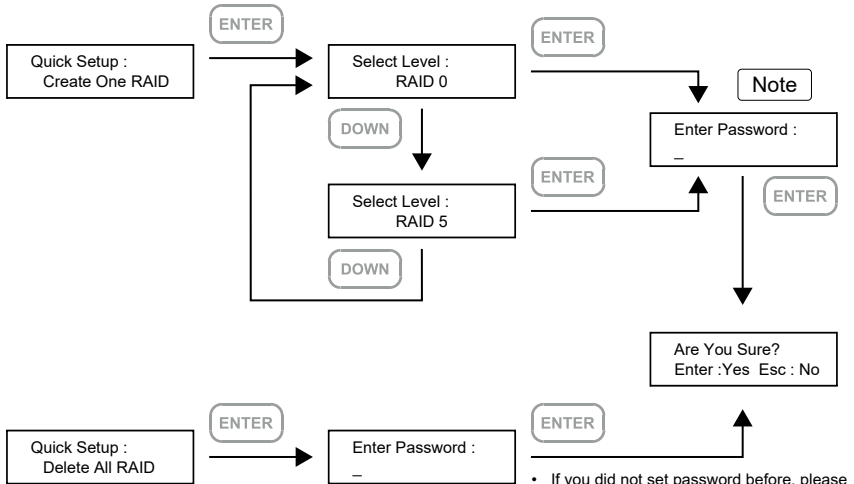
ENTER

Quick Setup :
Create One RAID

ENTER

Select Level :
RAID 0

Note

Enter Password :
_

DOWN

ENTER

ENTER

Select Level :
RAID 5

DOWN

Are You Sure?
Enter :Yes Esc : No

ENTER

ENTER

Quick Setup :
Delete All RAID

Enter Password :
_

• If you did not set password before, please